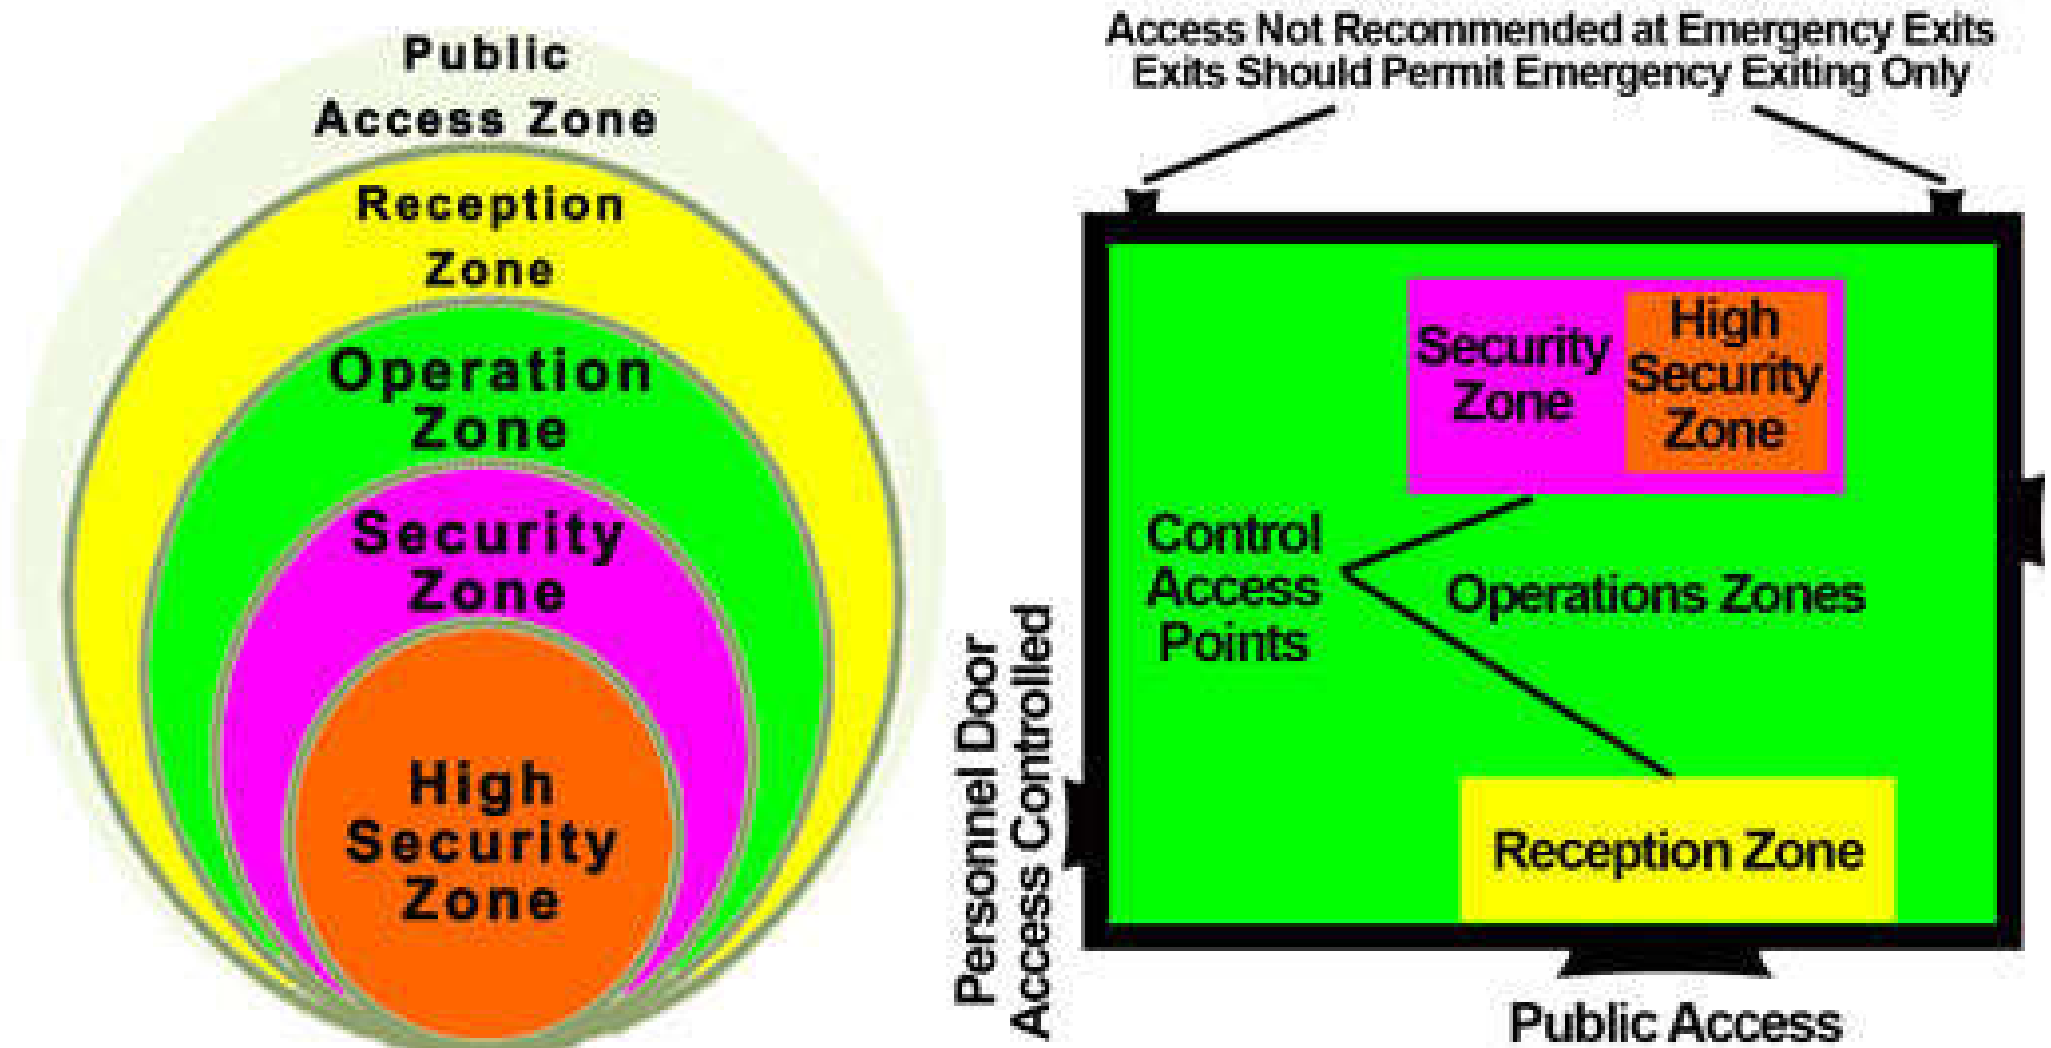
Public Access Zone

Reception Zone

Operation Zone

Security Zone

High Security Zone

Access Not Recommended at Emergency Exits
Exits Should Permit Emergency Exiting Only

Security Zone

High Security Zone

Control Access Points

Operations Zones

Personnel Door Access Controlled

Reception Zone

Public Access